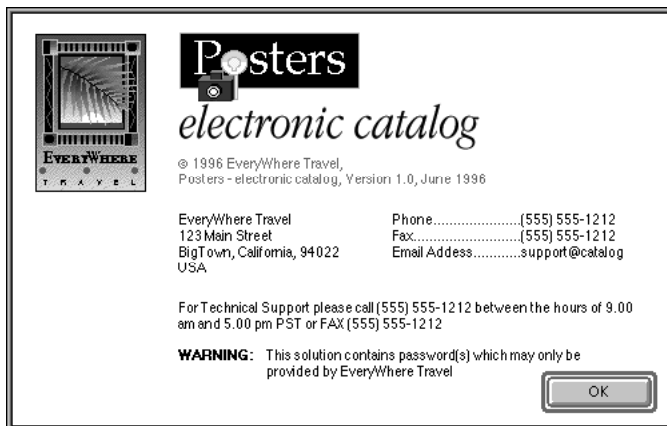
EVERYWHERE
TRAVEL

Posters
electronic catalog

© 1996 EveryWhere Travel,
Posters - electronic catalog, Version 1.0, June 1996

EveryWhere Travel
123 Main Street
BigTown, California, 94022
USA

Phone......................(555) 555-1212
Fax...........................(555) 555-1212
Email Addess............support@catalog

For Technical Support please call (555) 555-1212 between the hours of 9.00 am and 5.00 pm PST or FAX (555) 555-1212

WARNING: This solution contains password(s) which may only be provided by EveryWhere Travel

OK